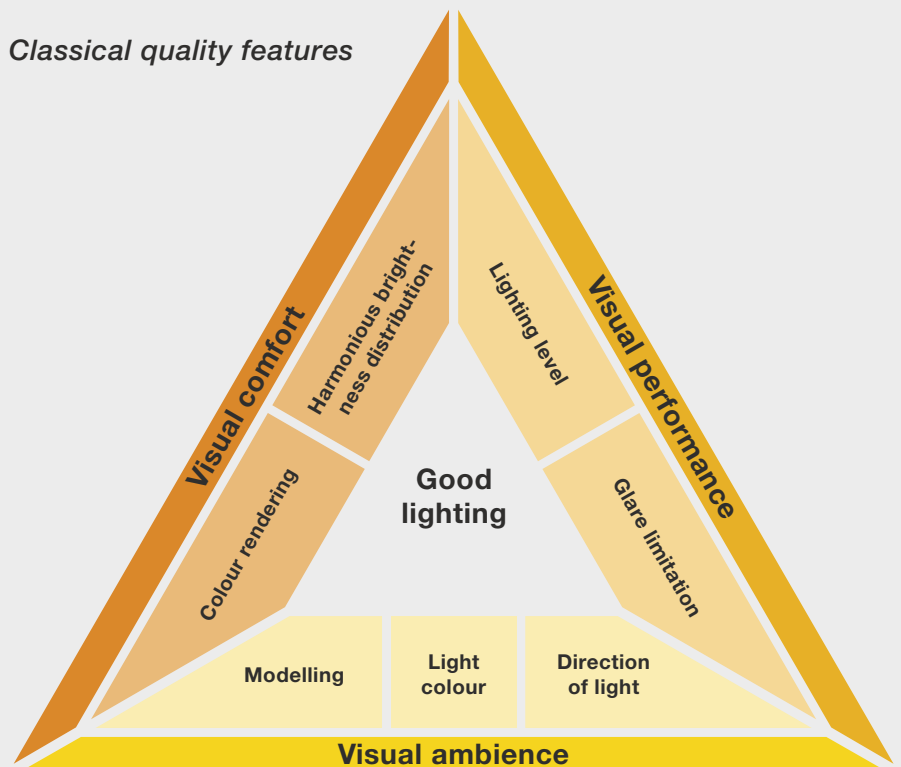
Classical quality features

Visual comfort

Harmonious brightness distribution

Colour rendering

Visual performance

Lighting level

Glare limitation

Good lighting

Modelling

Light colour

Direction of light

Visual ambience